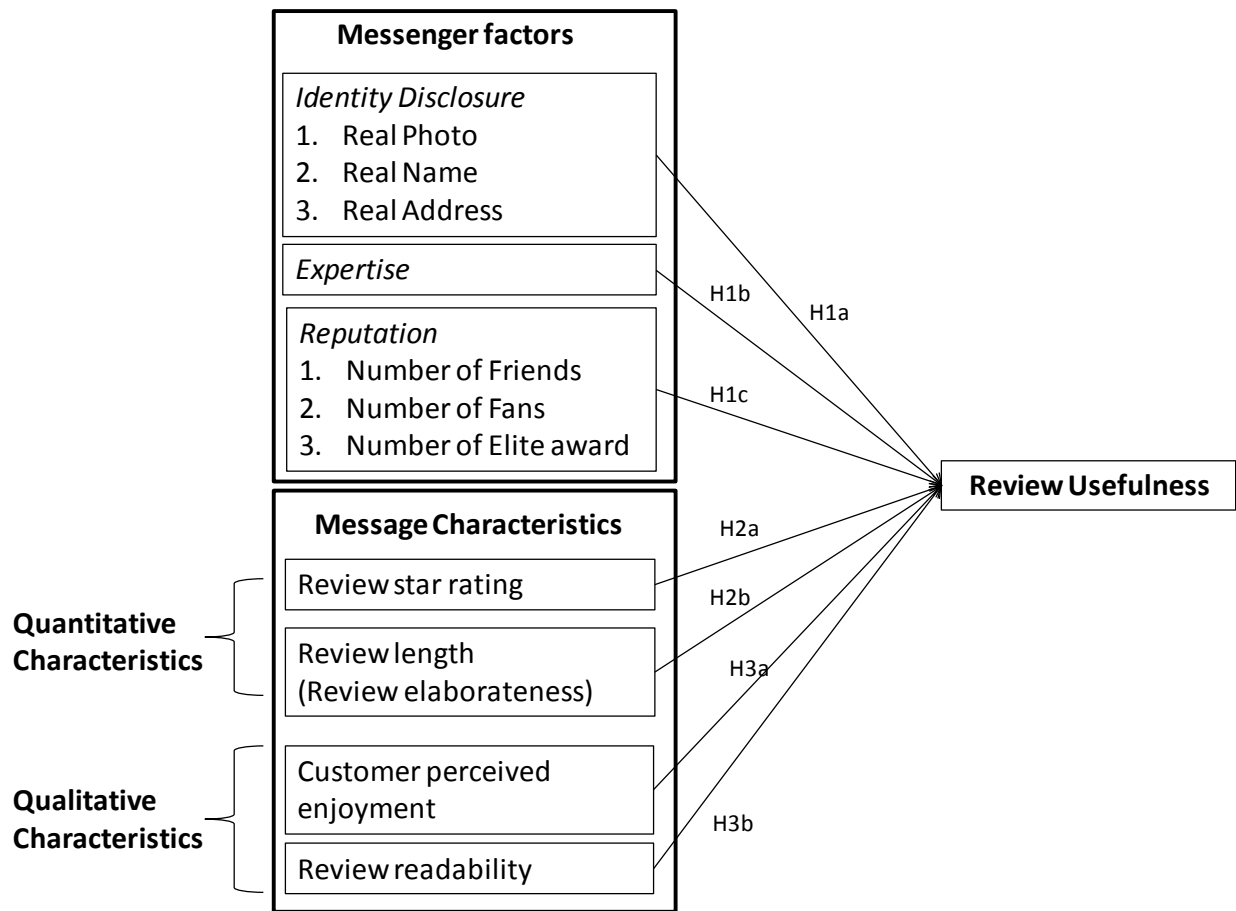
Messenger factors

Identity Disclosure
1. Real Photo
2. Real Name
3. Real Address

Expertise

Reputation
1. Number of Friends
2. Number of Fans
3. Number of Elite award

H1a
H1b
H1c

Review Usefulness

Message Characteristics

H2a
H2b
H3a
H3b

Quantitative Characteristics

Review star rating

Review length
(Review elaborateness)

Qualitative Characteristics

Customer perceived enjoyment

Review readability